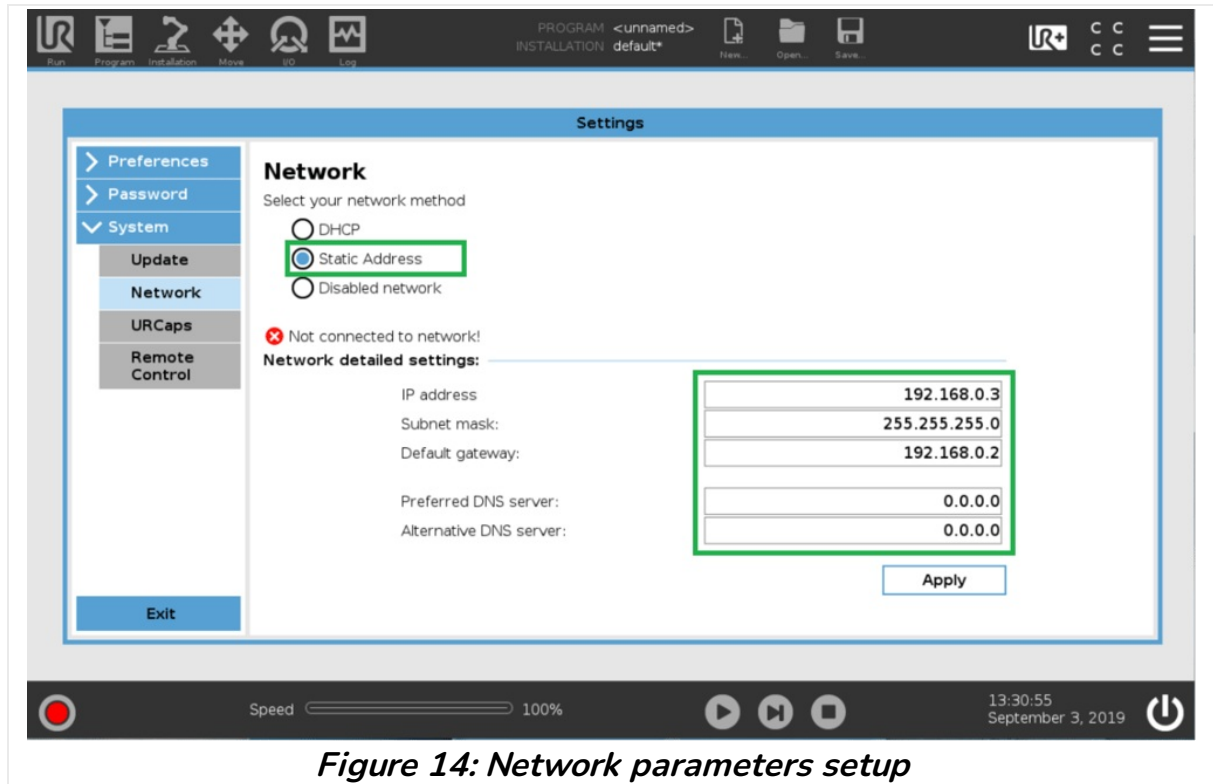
Run Program Installation Move I/O Log

PROGRAM <unnamed>
INSTALLATION default*

New... Open... Save...

C C
C C

Settings

Preferences
Password
System
Update
Network
URCaps
Remote Control

Network

Select your network method

DHCP
Static Address
Disabled network

Not connected to network!

Network detailed settings:

| | |
|---|---|
| IP address | 192.168.0.3 |
| Subnet mask: | 255.255.255.0 |
| Default gateway: | 192.168.0.2 |
| Preferred DNS server: | 0.0.0.0 |
| Alternative DNS server: | 0.0.0.0 |

Apply

Exit

Speed 100%

13:30:55
September 3, 2019

Figure 14: Network parameters setup